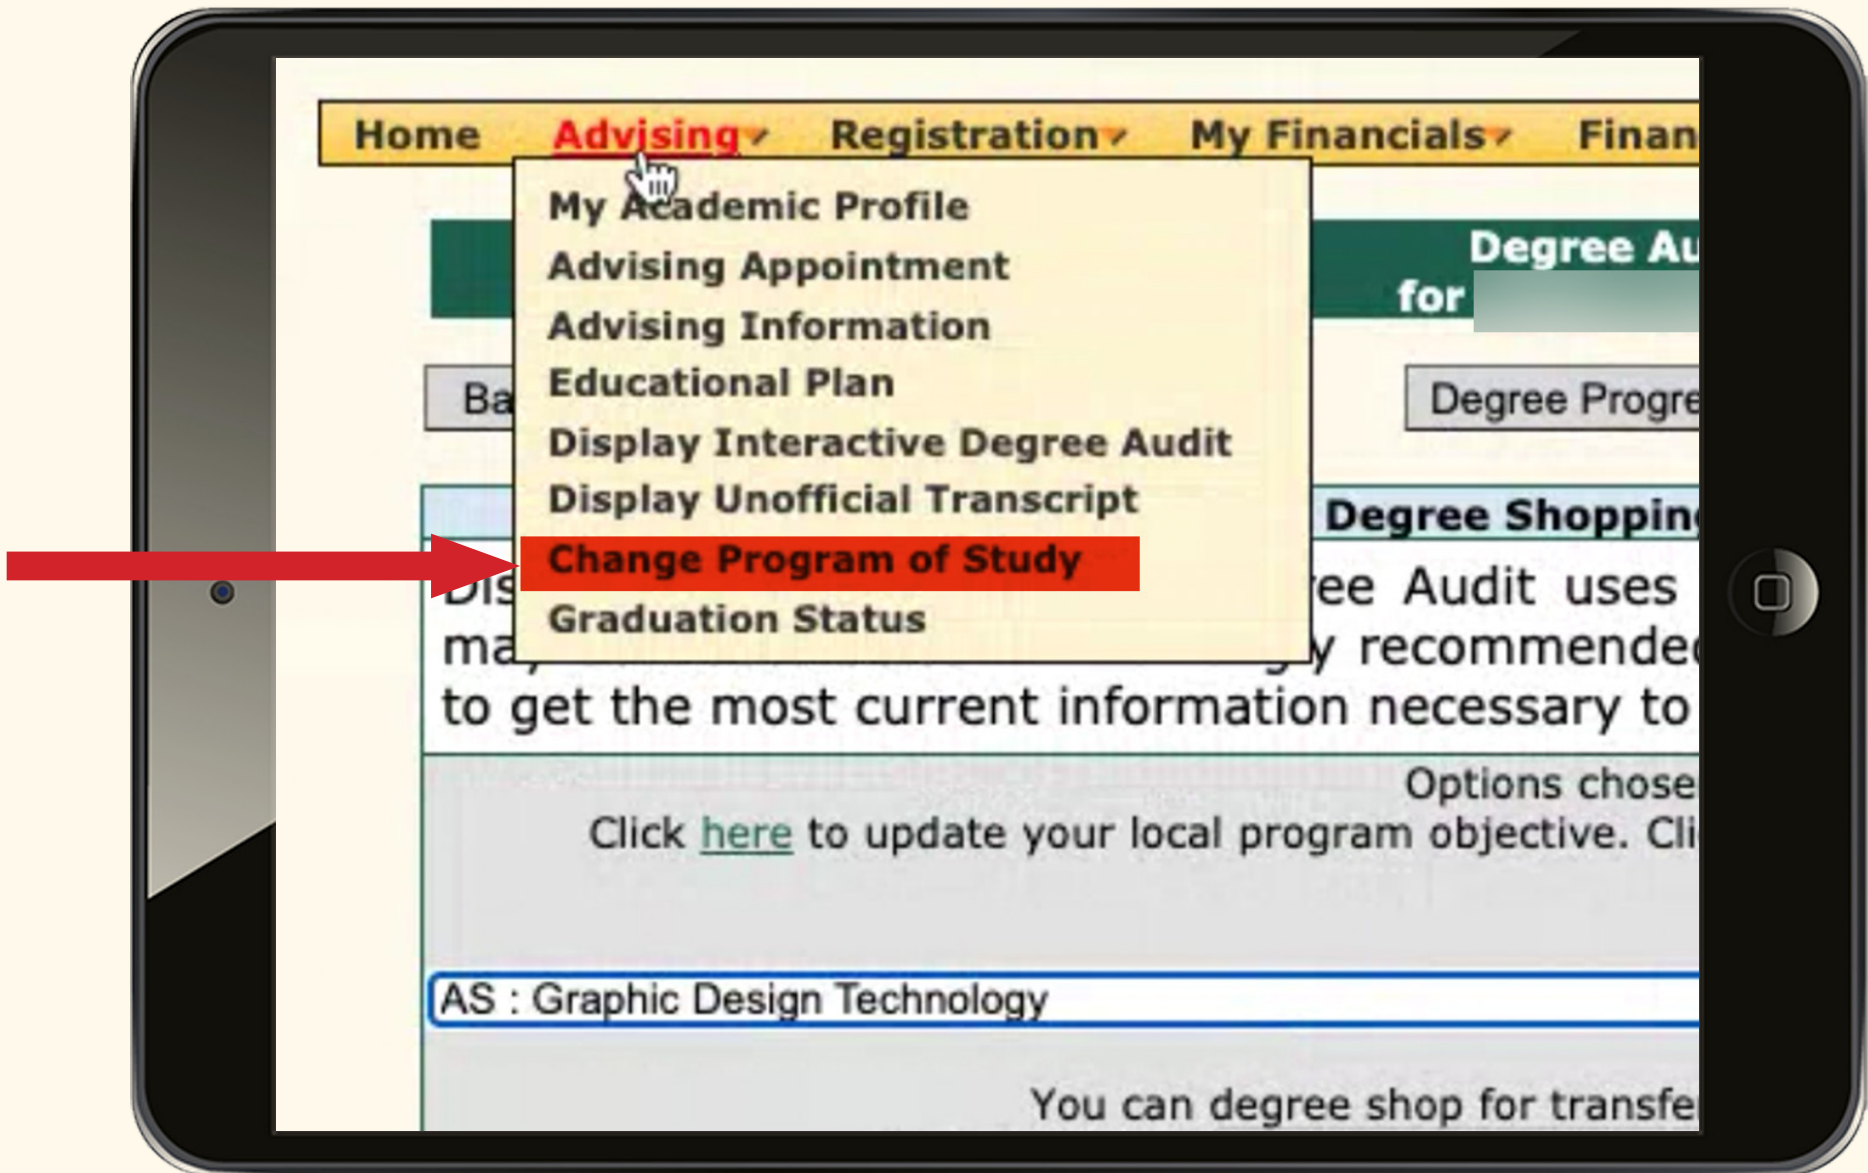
Home Advising Registration My Financials Finan

My Academic Profile
Advising Appointment
Advising Information
Educational Plan
Display Interactive Degree Audit
Display Unofficial Transcript
Change Program of Study
Graduation Status

Degree Au
for

Ba

Degree Progre

Degree Shoppin

Dis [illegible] ree Audit uses
ma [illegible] y recommende
to get the most current information necessary to

Options chose
Click here to update your local program objective. Cli

AS : Graphic Design Technology

You can degree shop for transfe